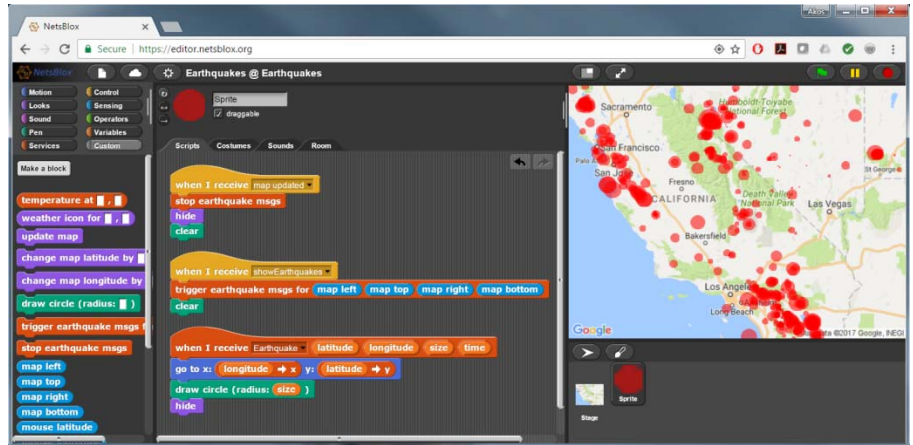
NetsBlox

Akos

Secure | https://editor.netsblox.org

NetsBlox

Earthquakes @ Earthquakes

Motion
Looks
Sound
Pen
Services
Control
Sensing
Operators
Variables
Custom

Make a block

temperature at [] , []
weather icon for [] , []
update map
change map latitude by []
change map longitude by []
draw circle (radius: [] )
trigger earthquake msgs f
stop earthquake msgs
map left
map top
map right
map bottom
mouse latitude

Sprite
draggable

Scripts
Costumes
Sounds
Room

when I receive map updated
stop earthquake msgs
hide
clear

when I receive showEarthquakes
trigger earthquake msgs for map left map top map right map bottom
clear

when I receive Earthquake latitude longitude size time
go to x: longitude → x y: latitude → y
draw circle (radius: size )
hide

Sacramento
Humboldt-Toiyabe National Forest
San Francisco
Palo A
San Jose
Fresno
CALIFORNIA
Death Valley National Park
Las Vegas
St George
Bakersfield
Los Angeles
Long Beach
Google
ata ©2017 Google, INEGI

Stage
Sprite